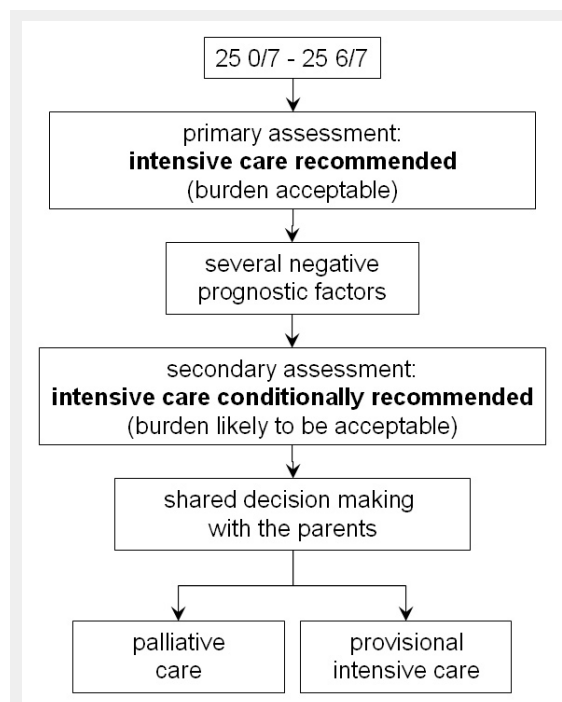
25 0/7 - 25 6/7

primary assessment:
**intensive care recommended**
(burden acceptable)

several negative prognostic factors

secondary assessment:
**intensive care conditionally recommended**
(burden likely to be acceptable)

shared decision making with the parents

palliative care

provisional intensive care